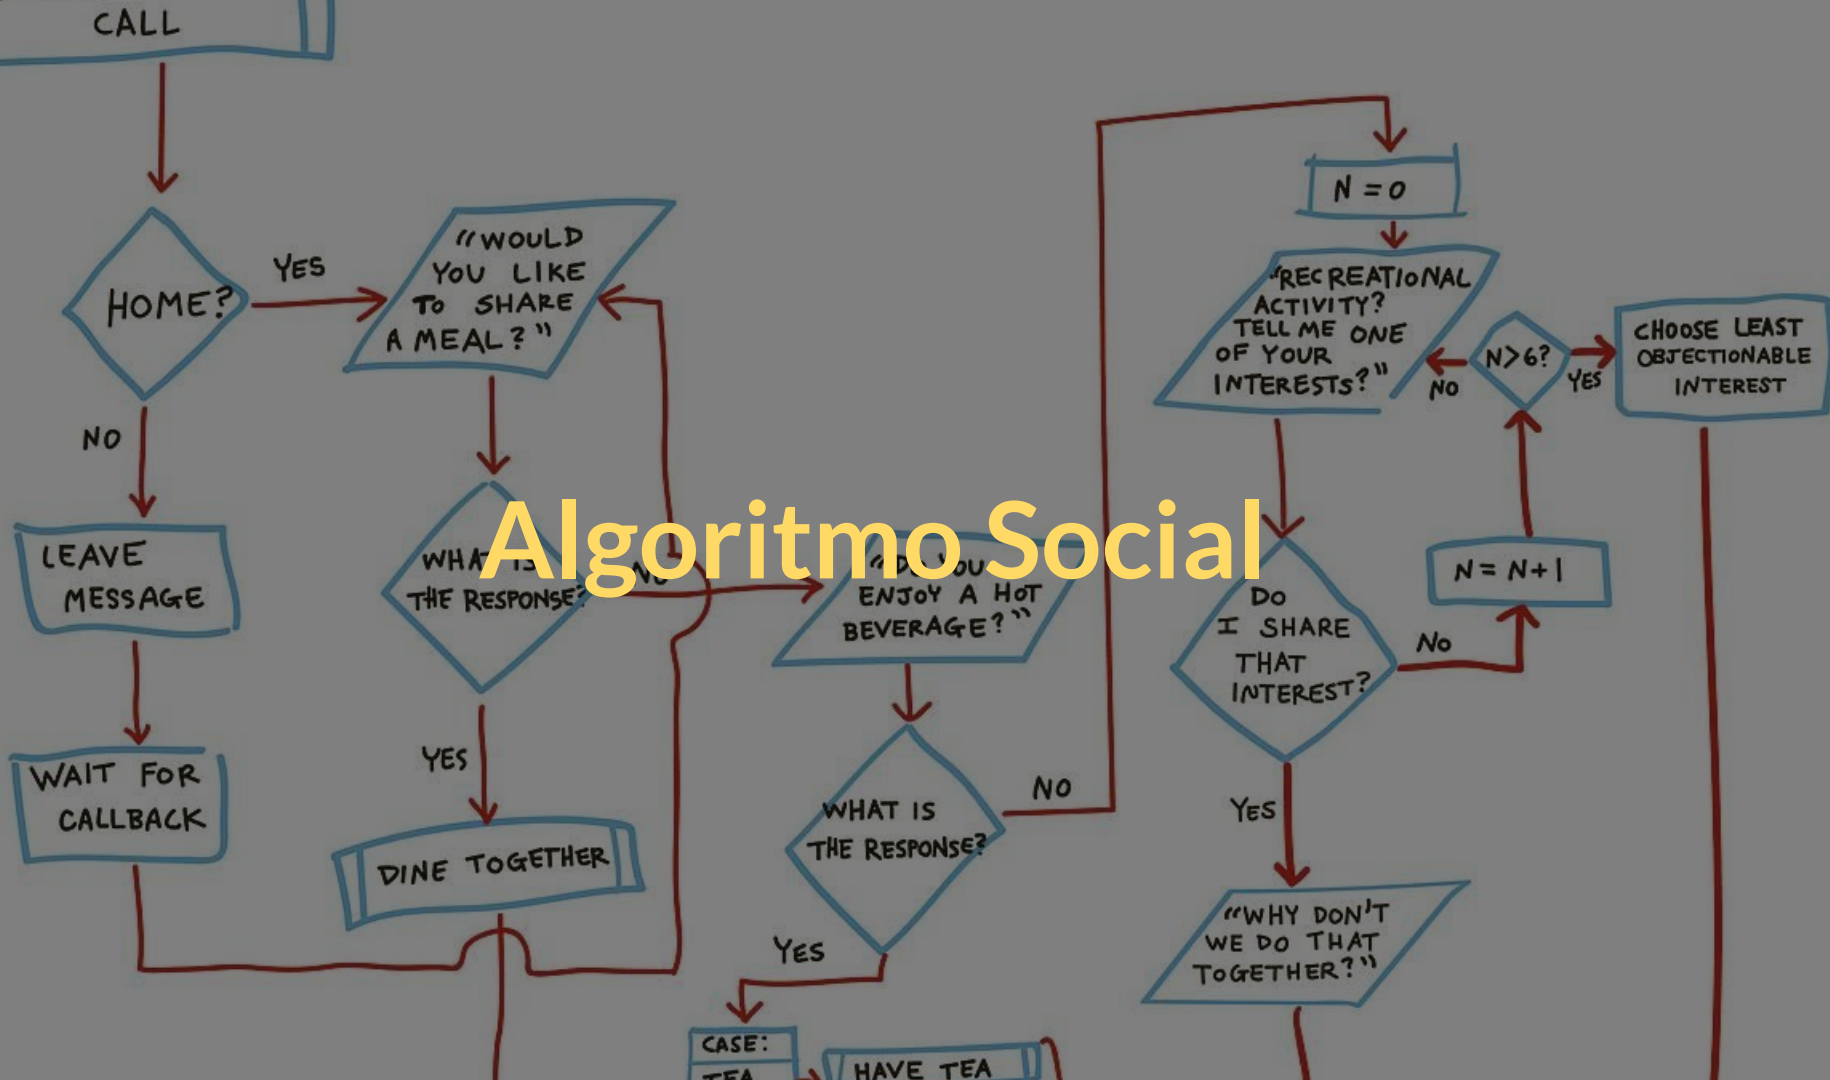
CALL

HOME?

YES

"WOULD YOU LIKE TO SHARE A MEAL?"

NO

LEAVE MESSAGE

WAIT FOR CALLBACK

WHAT IS THE RESPONSE?

NO

YES

DINE TOGETHER

Algoritmo Social

"DO YOU ENJOY A HOT BEVERAGE?"

WHAT IS THE RESPONSE?

NO

YES

CASE: TEA

HAVE TEA

N = 0

"RECREATIONAL ACTIVITY? TELL ME ONE OF YOUR INTERESTS?"

NO

N>6?

YES

CHOOSE LEAST OBJECTIONABLE INTEREST

DO I SHARE THAT INTEREST?

NO

N = N+1

YES

"WHY DON'T WE DO THAT TOGETHER?"